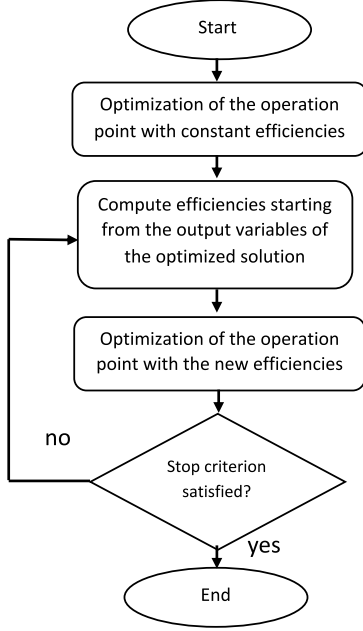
Start

Optimization of the operation point with constant efficiencies

Compute efficiencies starting from the output variables of the optimized solution

Optimization of the operation point with the new efficiencies

no

Stop criterion satisfied?

yes

End